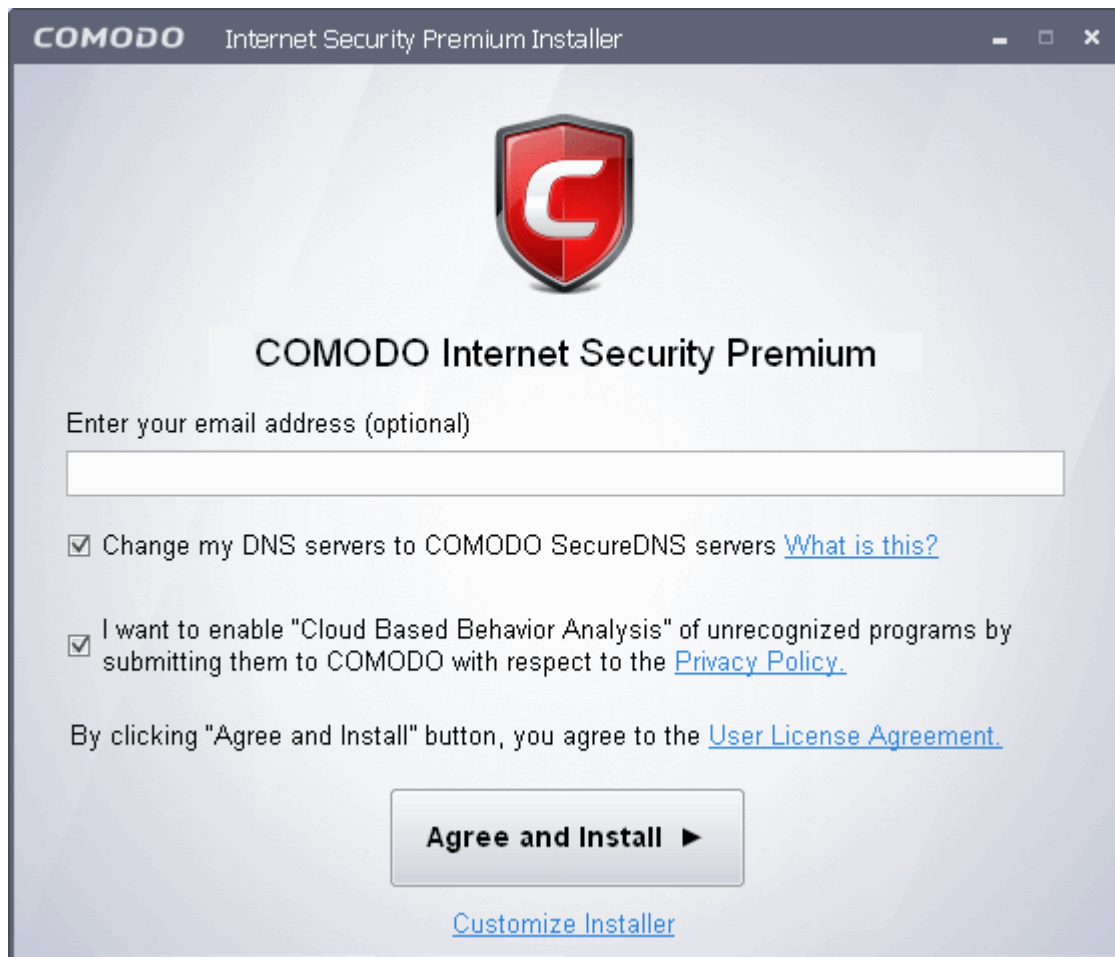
COMODO Internet Security Premium Installer

COMODO Internet Security Premium

Enter your email address (optional)

☑ Change my DNS servers to COMODO SecureDNS servers What is this?

☑ I want to enable "Cloud Based Behavior Analysis" of unrecognized programs by submitting them to COMODO with respect to the Privacy Policy.

By clicking "Agree and Install" button, you agree to the User License Agreement.

Agree and Install ►

Customize Installer